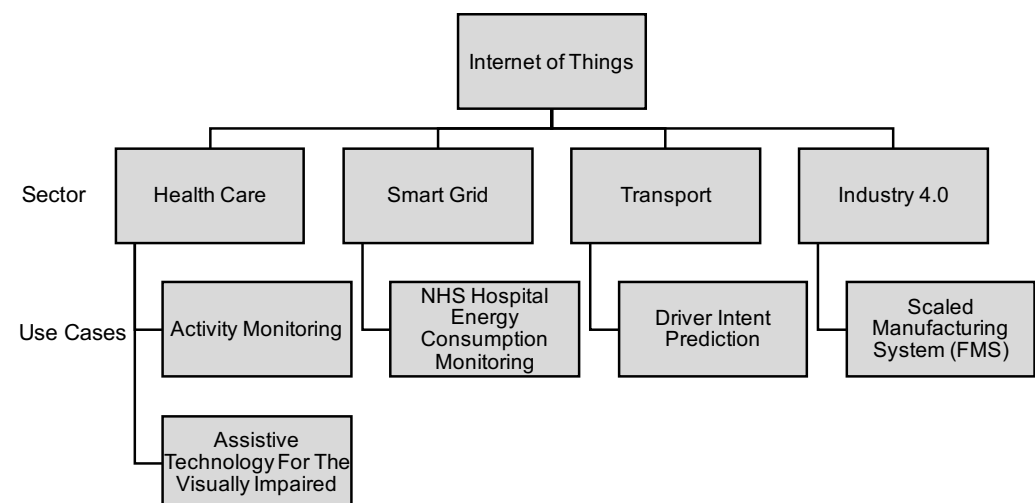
Internet of Things

Sector

Health Care

Smart Grid

Transport

Industry 4.0

Use Cases

Activity Monitoring

NHS Hospital Energy Consumption Monitoring

Driver Intent Prediction

Scaled Manufacturing System (FMS)

Assistive Technology For The Visually Impaired